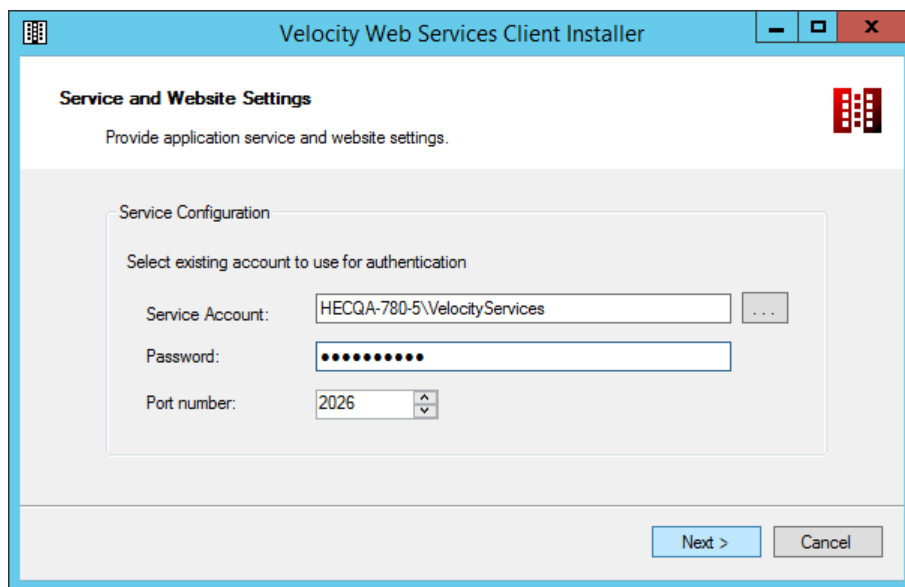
Velocity Web Services Client Installer

Service and Website Settings

Provide application service and website settings.

Service Configuration

Select existing account to use for authentication

Service Account: HECQA-780-5\VelocityServices ...

Password: ●●●●●●●●●●

Port number: 2026

Next >

Cancel